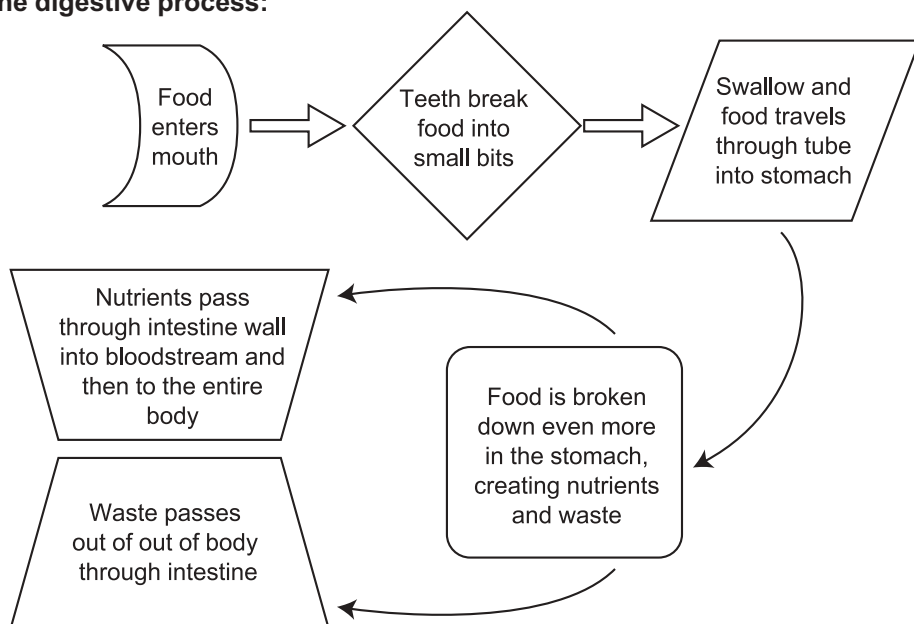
he digestive process:

Food enters mouth

Teeth break food into small bits

Swallow and food travels through tube into stomach

Food is broken down even more in the stomach, creating nutrients and waste

Nutrients pass through intestine wall into bloodstream and then to the entire body

Waste passes out of out of body through intestine